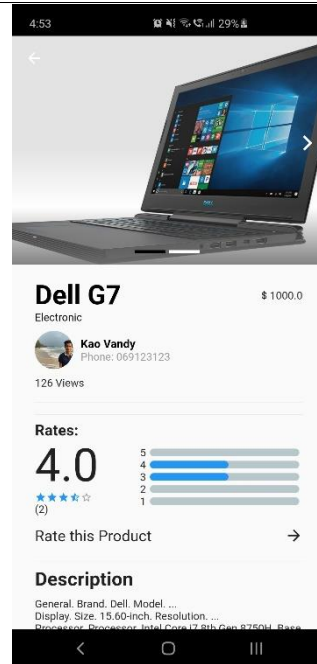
4:53

29%

Dell G7

$ 1000.0

Electronic

Kao Vandy
Phone: 069123123

126 Views

Rates:

4.0

5
4
3
2
1

(2)

Rate this Product

Description

General. Brand. Dell. Model. ...
Display. Size. 15.60-inch. Resolution. ...
Processor. Processor. Intel Core i7 8th Gen 8750H. Base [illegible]